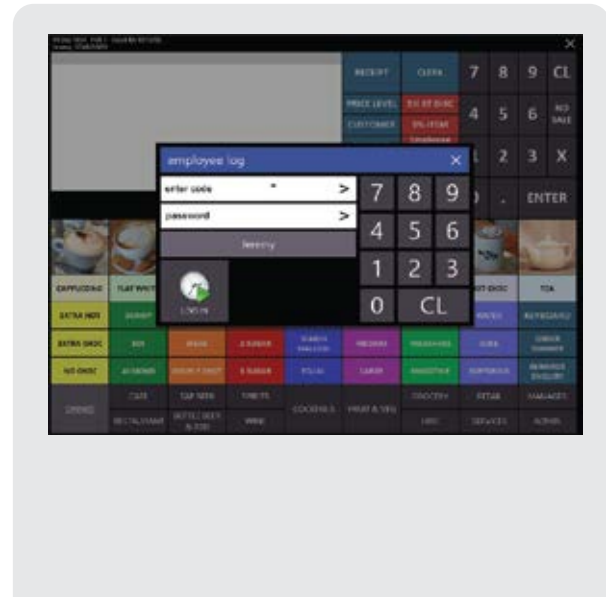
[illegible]

RECEIPT
CLEAR
7
8
9
CL
PRICE LEVEL
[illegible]
4
5
6
NO SALE
CUSTOMER
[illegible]
1
2
3
X
0
.
ENTER

employee log
×
enter code
>
password
>
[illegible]
7
8
9
4
5
6
1
2
3
0
CL
LOG IN

CAPPUCCINO
FLAT WHITE
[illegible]
TEA
EXTRA HOT
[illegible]
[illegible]
EXTRA SHOT
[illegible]
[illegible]
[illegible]
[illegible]
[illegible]
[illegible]
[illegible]
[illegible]
NO SHOT
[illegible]
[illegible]
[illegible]
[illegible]
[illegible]
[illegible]
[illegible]
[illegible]
DRINKS
CAFE
TAP BEER
SPIRITS
COCKTAILS
FRUIT & VEG
GROCERY
RETAIL
MANAGER
RESTAURANT
BOTTLED BEER & CIDER
WINE
DELI
SERVICES
ADMIN